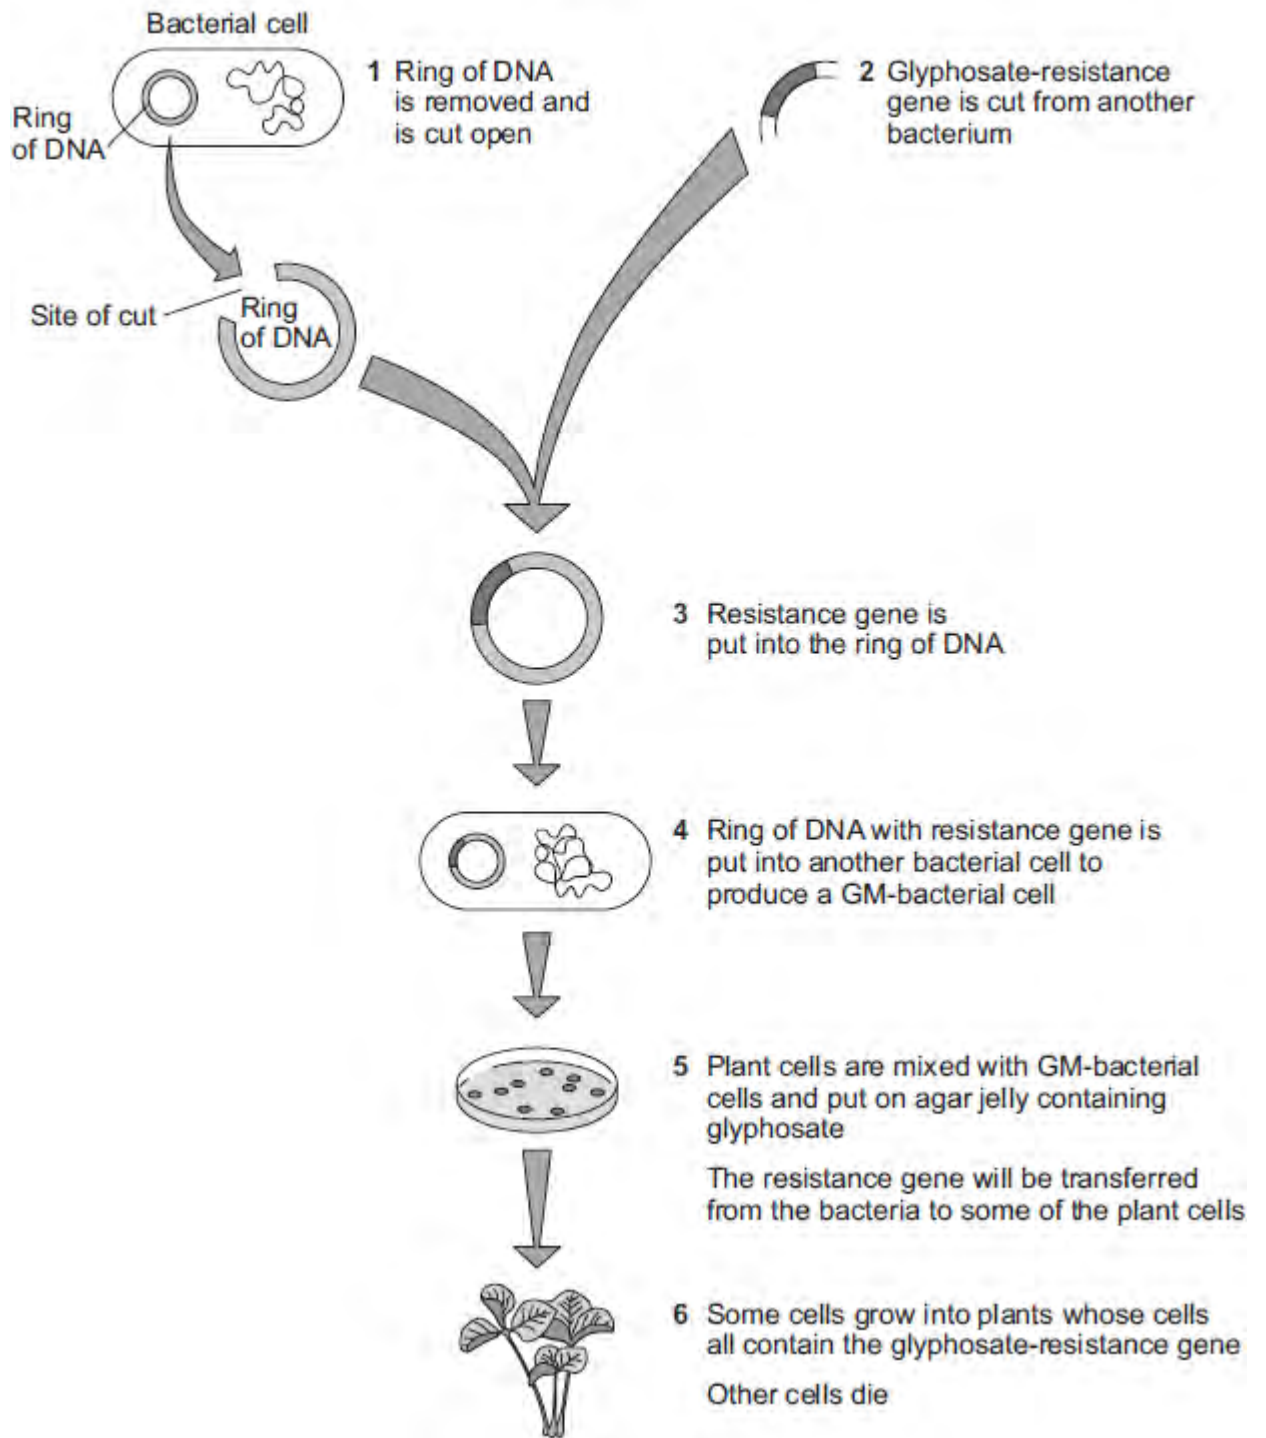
Bacterial cell

Ring of DNA

1 Ring of DNA is removed and is cut open

2 Glyphosate-resistance gene is cut from another bacterium

Site of cut

Ring of DNA

3 Resistance gene is put into the ring of DNA

4 Ring of DNA with resistance gene is put into another bacterial cell to produce a GM-bacterial cell

5 Plant cells are mixed with GM-bacterial cells and put on agar jelly containing glyphosate

The resistance gene will be transferred from the bacteria to some of the plant cells

6 Some cells grow into plants whose cells all contain the glyphosate-resistance gene

Other cells die